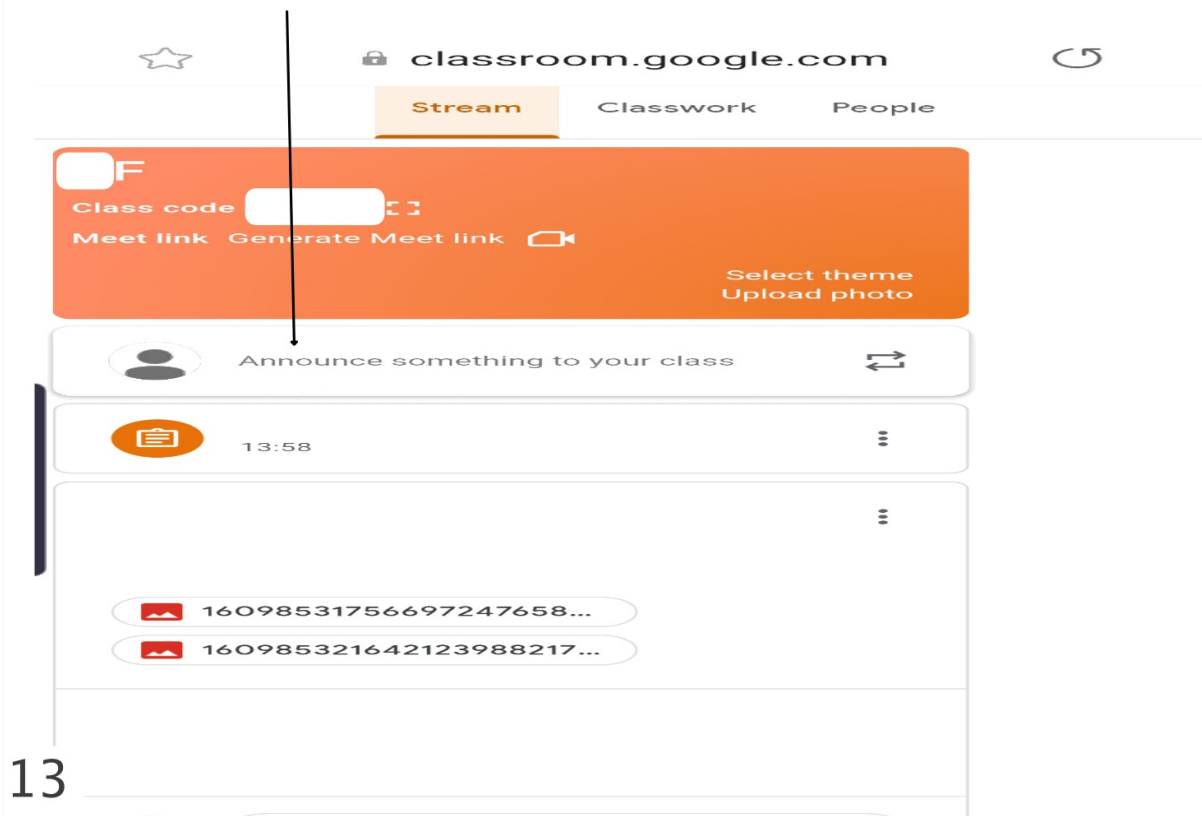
classroom.google.com

Stream Classwork People

F

Class code

Meet link Generate Meet link

Select theme
Upload photo

Announce something to your class

13:58

1609853175669724 7658...

1609853216421239 88217...

13